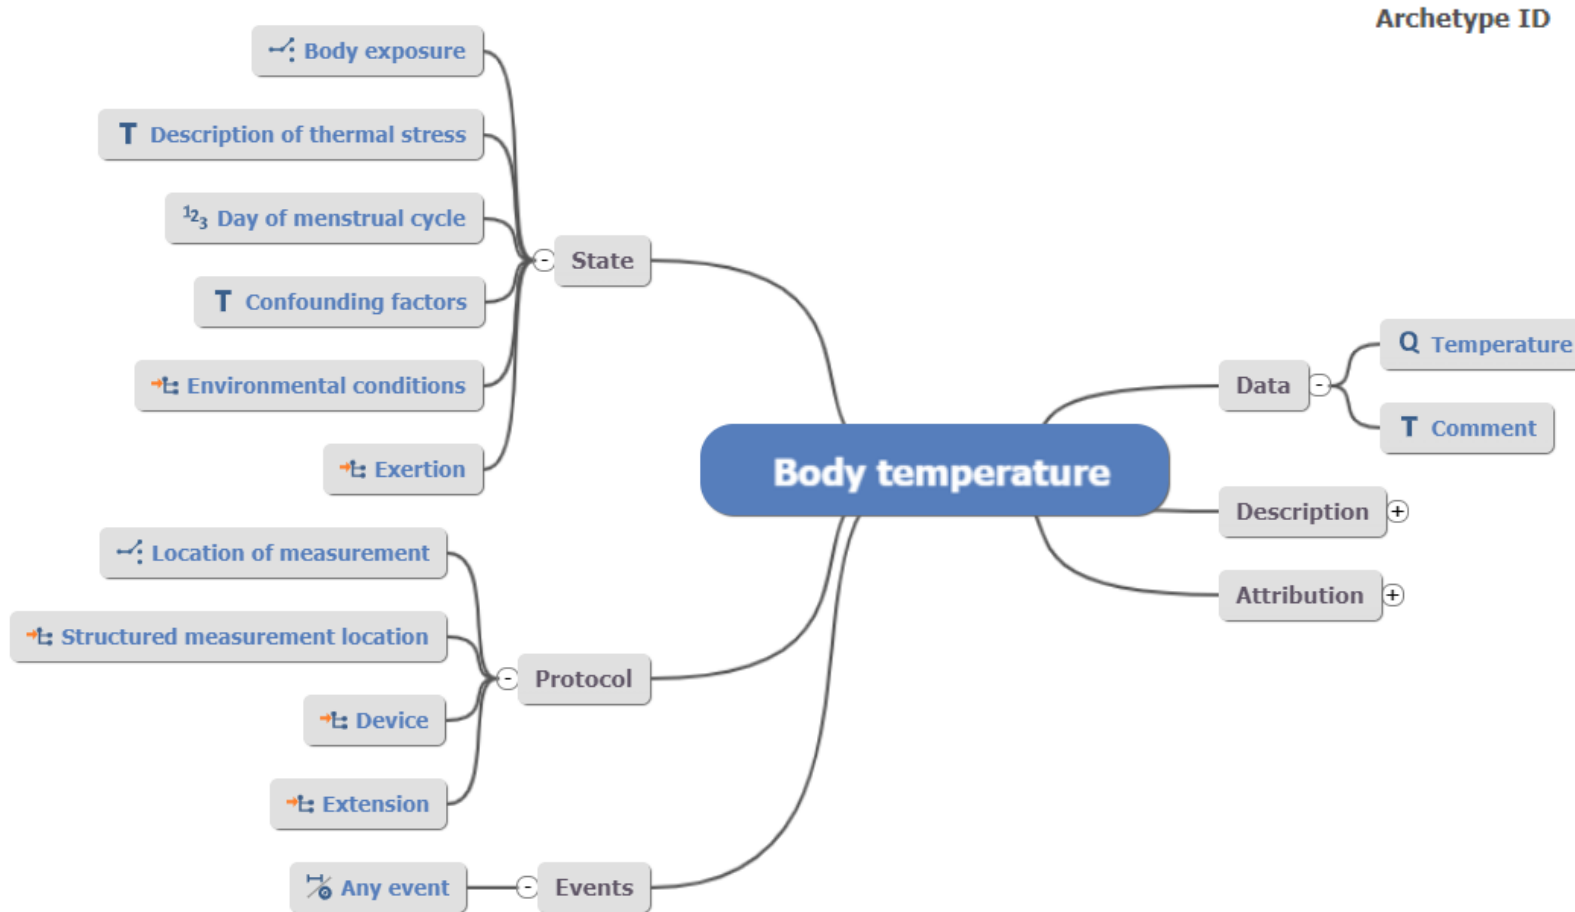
Archetype ID

Body exposure

T Description of thermal stress

$^1 2_3$ Day of menstrual cycle

T Confounding factors

Environmental conditions

Exertion

- State

Location of measurement

Structured measurement location

Device

Extension

- Protocol

Any event

- Events

Body temperature

Data -

Q Temperature

T Comment

Description +

Attribution +